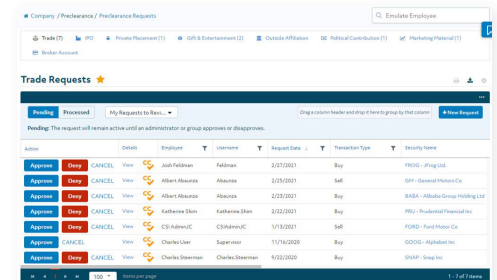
Company / Preclearance / Preclearance Requests

Emulate Employee

Trade (7) IPO Private Placement (1) Gift & Entertainment (2) Outside Affiliation Political Contribution (1) Marketing Material (1)

Broker Account

Trade Requests

Pending Processed My Requests to Revi... Drag a column header and drop it here to group by that column + New Request

Pending: The request will remain active until an administrator or group approves or disapproves.

| Action | Details | Employee | Username | Request Date | Transaction Type | Security Name |
|---|---|---|---|---|---|---|
| Approve Deny CANCEL | View | Josh Feldman | Feldman | 2/27/2021 | Buy | FROG - JFrog Ltd. |
| Approve Deny CANCEL | View | Albert Abaunza | Abaunza | 2/25/2021 | Sell | GM - General Motors Co |
| Approve Deny CANCEL | View | Albert Abaunza | Abaunza | 2/23/2021 | Buy | BABA - Alibaba Group Holding Ltd |
| Approve Deny CANCEL | View | Katherine Shen | Katherine.Shen | 2/22/2021 | Buy | PRU - Prudential Financial Inc |
| Approve Deny CANCEL | View | CSI Admin,IC | CSIAdminUC | 1/13/2021 | Sell | FORD - Ford Motor Co |
| Approve CANCEL | View | Charles User | Supervisor | 11/16/2020 | Buy | GOOG - Alphabet Inc |
| Approve Deny CANCEL | View | Charles Steerman | Charles.Steerman | 9/22/2020 | Buy | SNAP - Snap Inc |

100 items per page 1 - 7 of 7 items